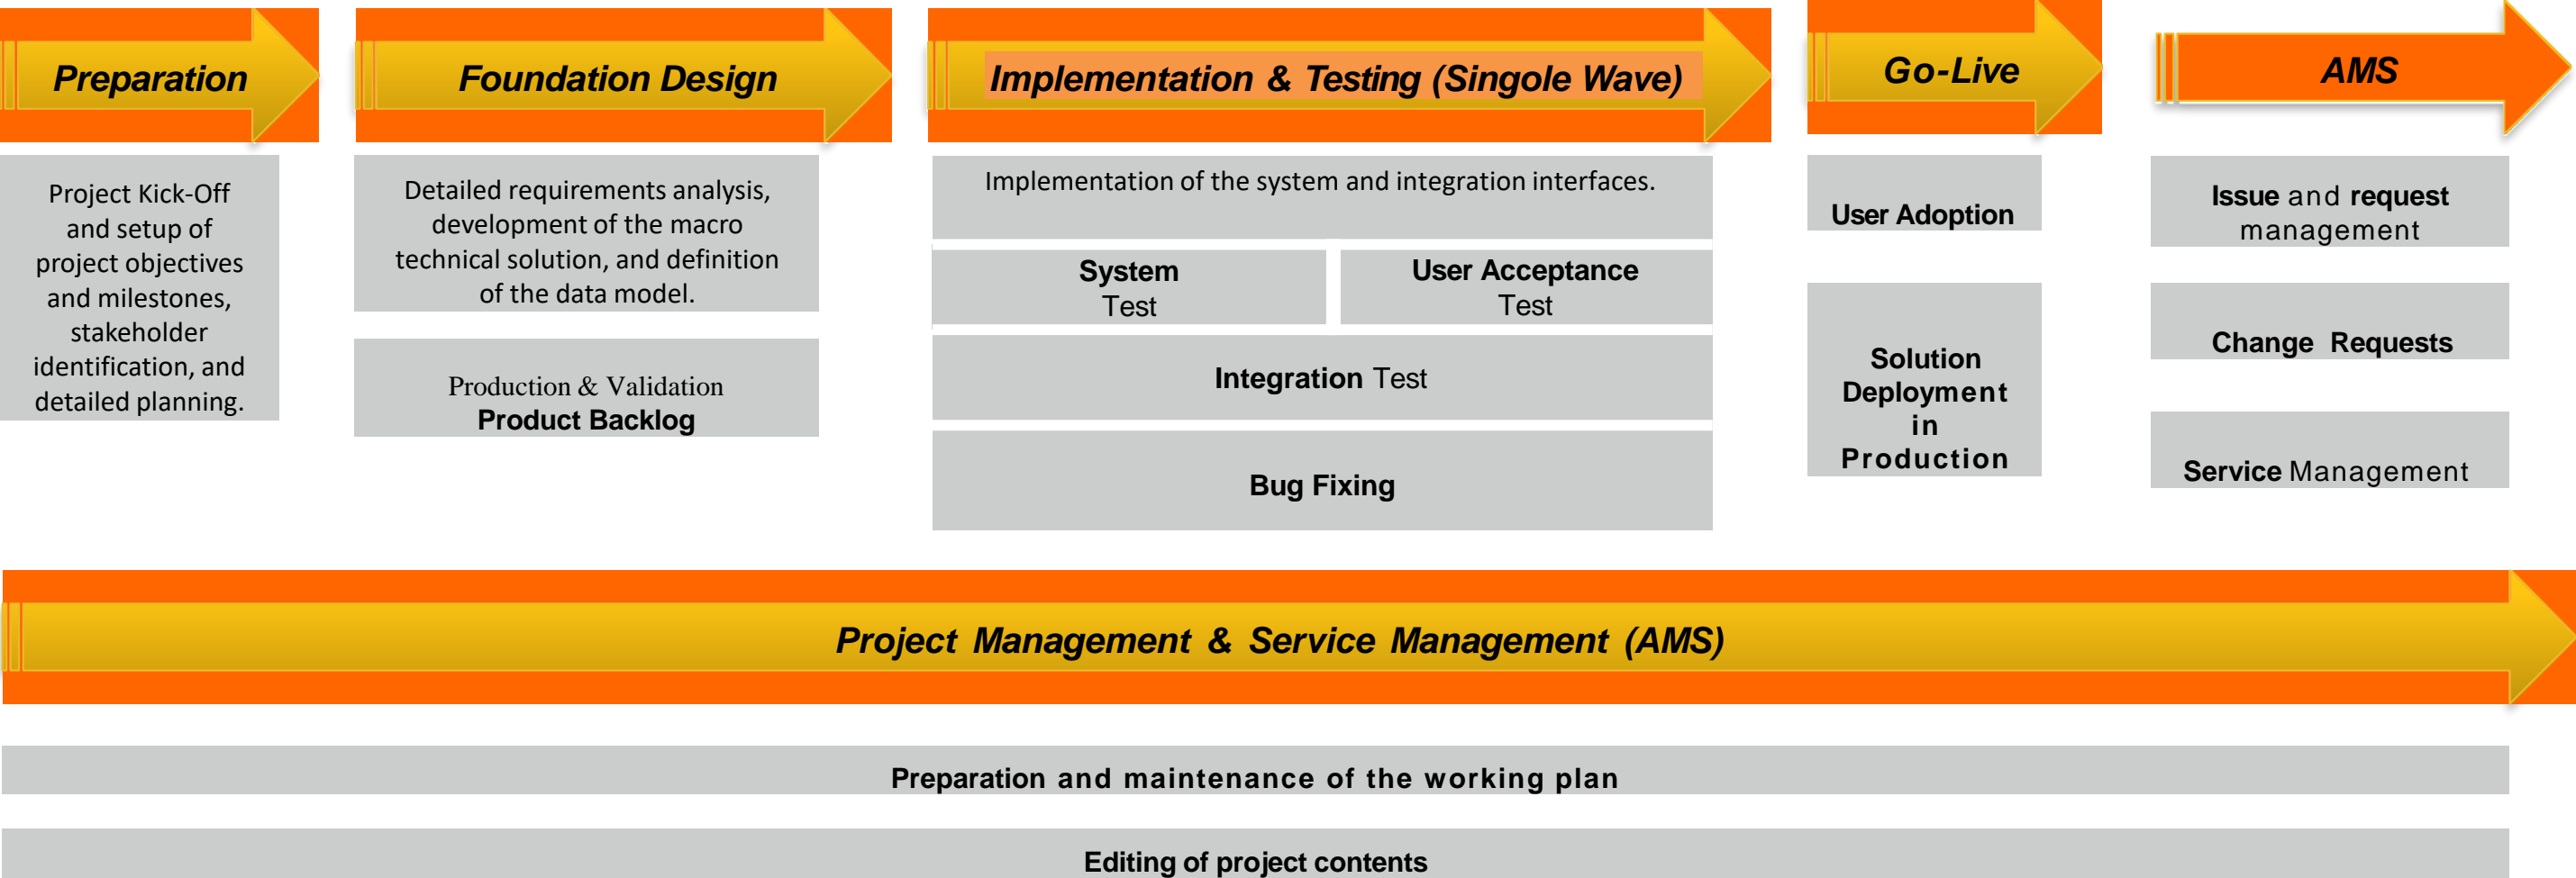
Preparation

Project Kick-Off and setup of project objectives and milestones, stakeholder identification, and detailed planning.

Foundation Design

Detailed requirements analysis, development of the macro technical solution, and definition of the data model.

Production & Validation Product Backlog

Implementation & Testing (Singole Wave)

Implementation of the system and integration interfaces.

System Test

User Acceptance Test

Integration Test

Bug Fixing

Go-Live

User Adoption

Solution Deployment in Production

AMS

Issue and request management

Change Requests

Service Management

Project Management & Service Management (AMS)

Preparation and maintenance of the working plan

Editing of project contents